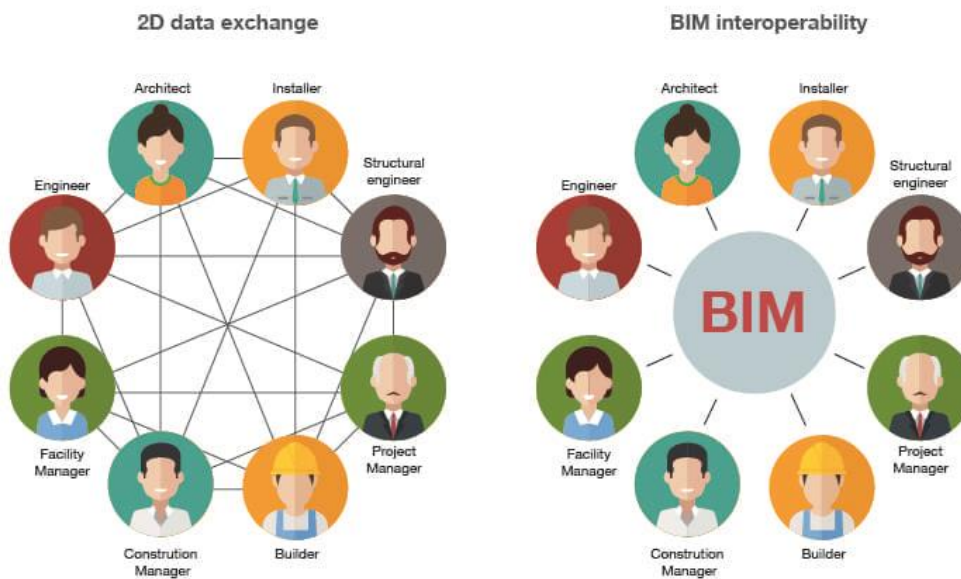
2D data exchange

Architect

Installer

Structural engineer

Engineer

Facility Manager

Project Manager

Constrution Manager

Builder

BIM interoperability

Architect

Installer

Structural engineer

Engineer

BIM

Facility Manager

Project Manager

Constrution Manager

Builder